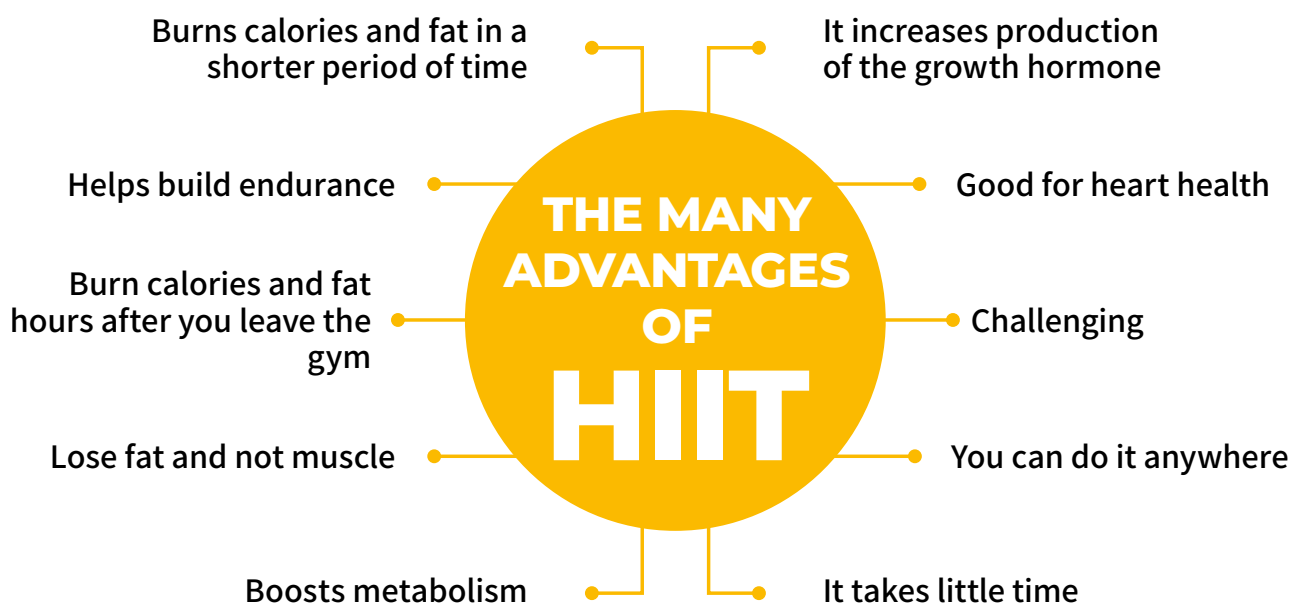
THE MANY ADVANTAGES OF HIIT

Burns calories and fat in a shorter period of time

It increases production of the growth hormone

Helps build endurance

Good for heart health

Burn calories and fat hours after you leave the gym

Challenging

Lose fat and not muscle

You can do it anywhere

Boosts metabolism

It takes little time